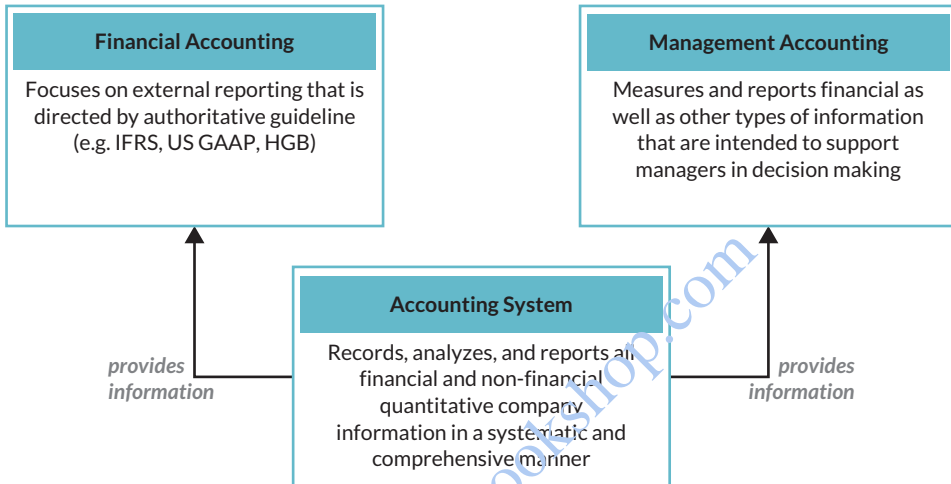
Financial Accounting

Focuses on external reporting that is directed by authoritative guideline (e.g. IFRS, US GAAP, HGB)

Management Accounting

Measures and reports financial as well as other types of information that are intended to support managers in decision making

Accounting System

Records, analyzes, and reports all financial and non-financial quantitative company information in a systematic and comprehensive manner

provides information

provides information

ookshop.com